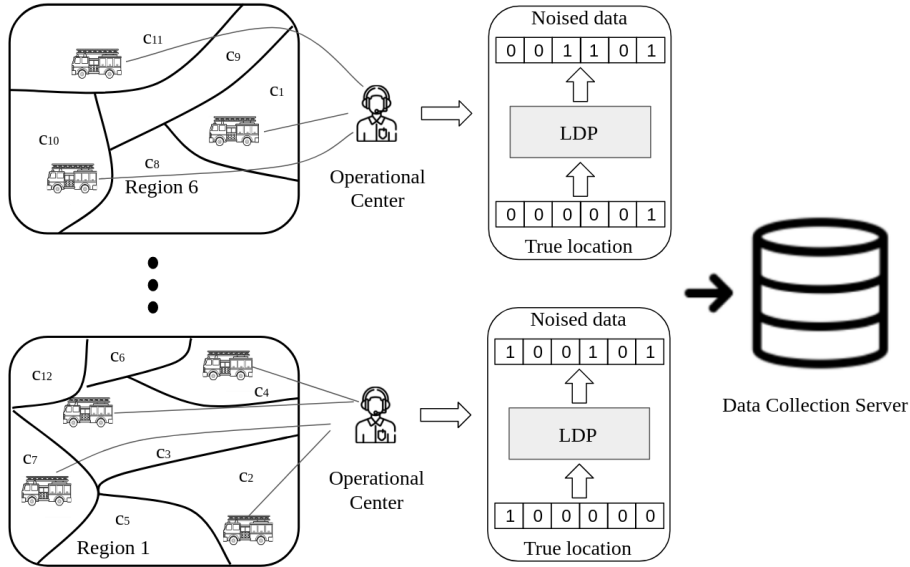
$c_{11}$
$c_9$
$c_1$
$c_{10}$
$c_8$
Region 6

Operational Center

Noised data
| 0 | 0 | 1 | 1 | 0 | 1 |
|---|---|---|---|---|---|

LDP

| 0 | 0 | 0 | 0 | 0 | 1 |
|---|---|---|---|---|---|
True location

$c_6$
$c_{12}$
$c_4$
$c_7$
$c_3$
$c_2$
$c_5$
Region 1

Operational Center

Noised data
| 1 | 0 | 0 | 1 | 0 | 1 |
|---|---|---|---|---|---|

LDP

| 1 | 0 | 0 | 0 | 0 | 0 |
|---|---|---|---|---|---|
True location

Data Collection Server